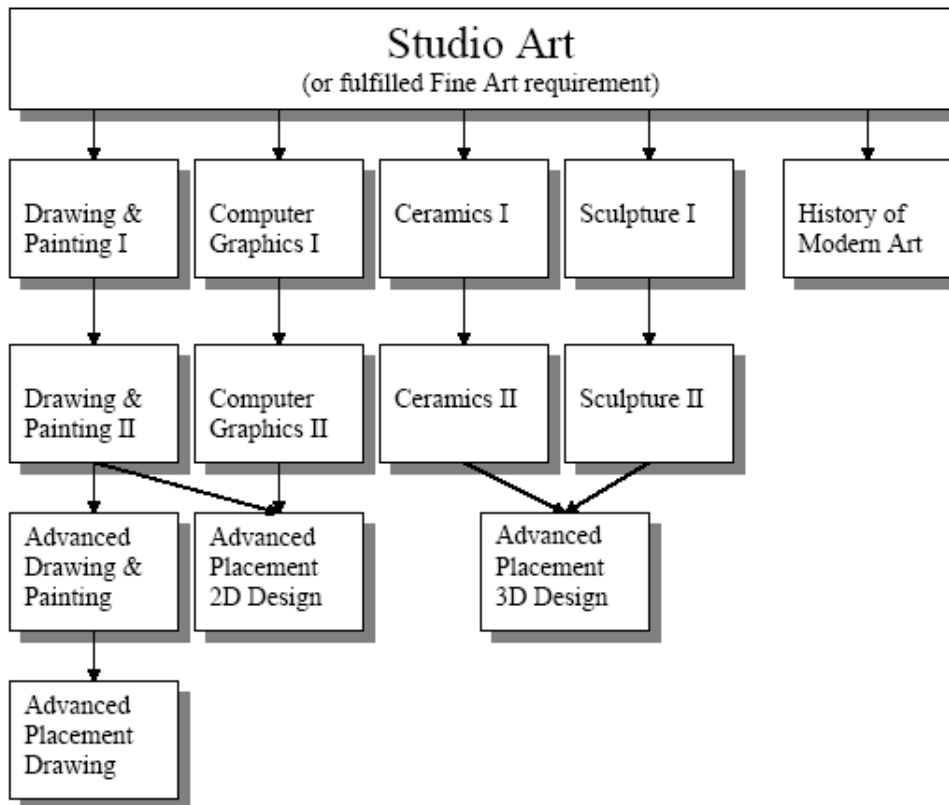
Studio Art
(or fulfilled Fine Art requirement)

Drawing & Painting I

Computer Graphics I

Ceramics I

Sculpture I

History of Modern Art

Drawing & Painting II

Computer Graphics II

Ceramics II

Sculpture II

Advanced Drawing & Painting

Advanced Placement 2D Design

Advanced Placement 3D Design

Advanced Placement Drawing